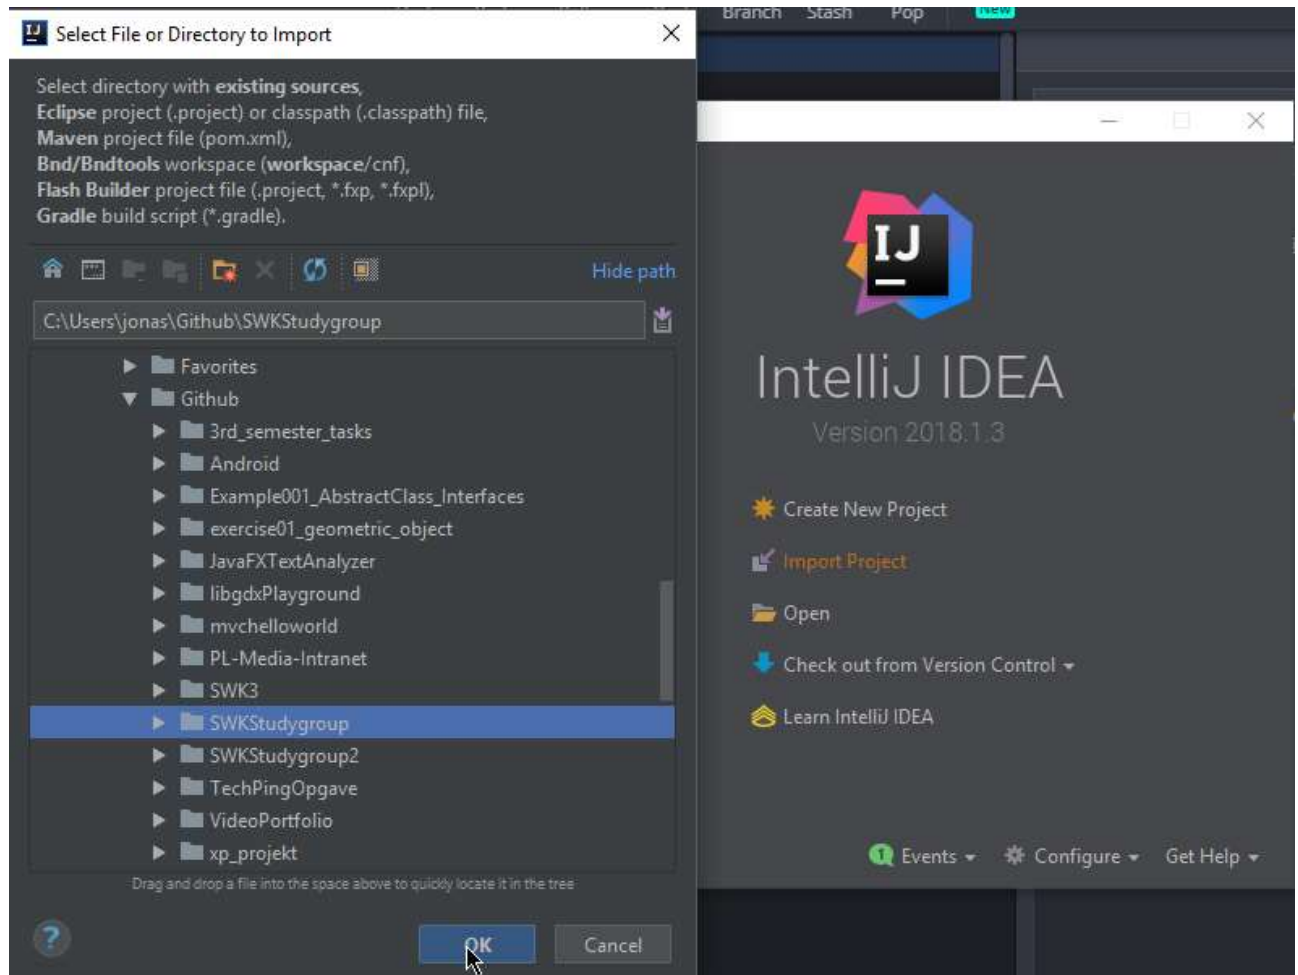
Select File or Directory to Import

Select directory with **existing sources**, **Eclipse** project (.project) or classpath (.classpath) file, **Maven** project file (pom.xml), **Bnd/Bndtools** workspace (**workspace**/cnf), **Flash Builder** project file (.project, *.fxp, *.fxpl), **Gradle** build script (*.gradle).

Hide path

C:\Users\jonas\Github\SWKStudygroup

Favorites
Github
3rd_semester_tasks
Android
Example001_AbstractClass_Interfaces
exercise01_geometric_object
JavaFXTextAnalyzer
libgdxPlayground
mvchelloworld
PL-Media-Intranet
SWK3
SWKStudygroup
SWKStudygroup2
TechPingOpgave
VideoPortfolio
xp_projekt

Drag and drop a file into the space above to quickly locate it in the tree

OK
Cancel

Branch Stash Pop New

IJ

IntelliJ IDEA
Version 2018.1.3

Create New Project
Import Project
Open
Check out from Version Control
Learn IntelliJ IDEA

Events
Configure
Get Help